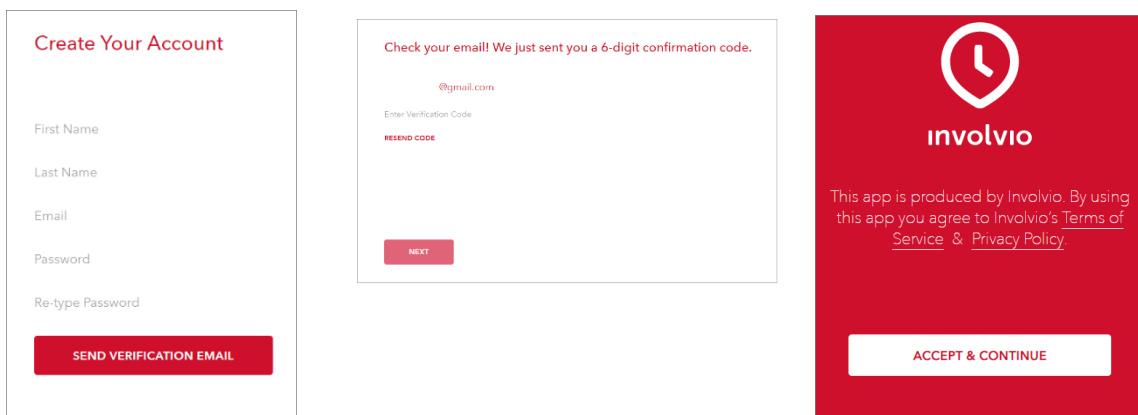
Create Your Account

First Name

Last Name

Email

Password

Re-type Password

SEND VERIFICATION EMAIL

Check your email! We just sent you a 6-digit confirmation code.

@gmail.com

Enter Verification Code

RESEND CODE

NEXT

involvio

This app is produced by Involvio. By using this app you agree to Involvio's Terms of Service & Privacy Policy.

ACCEPT & CONTINUE